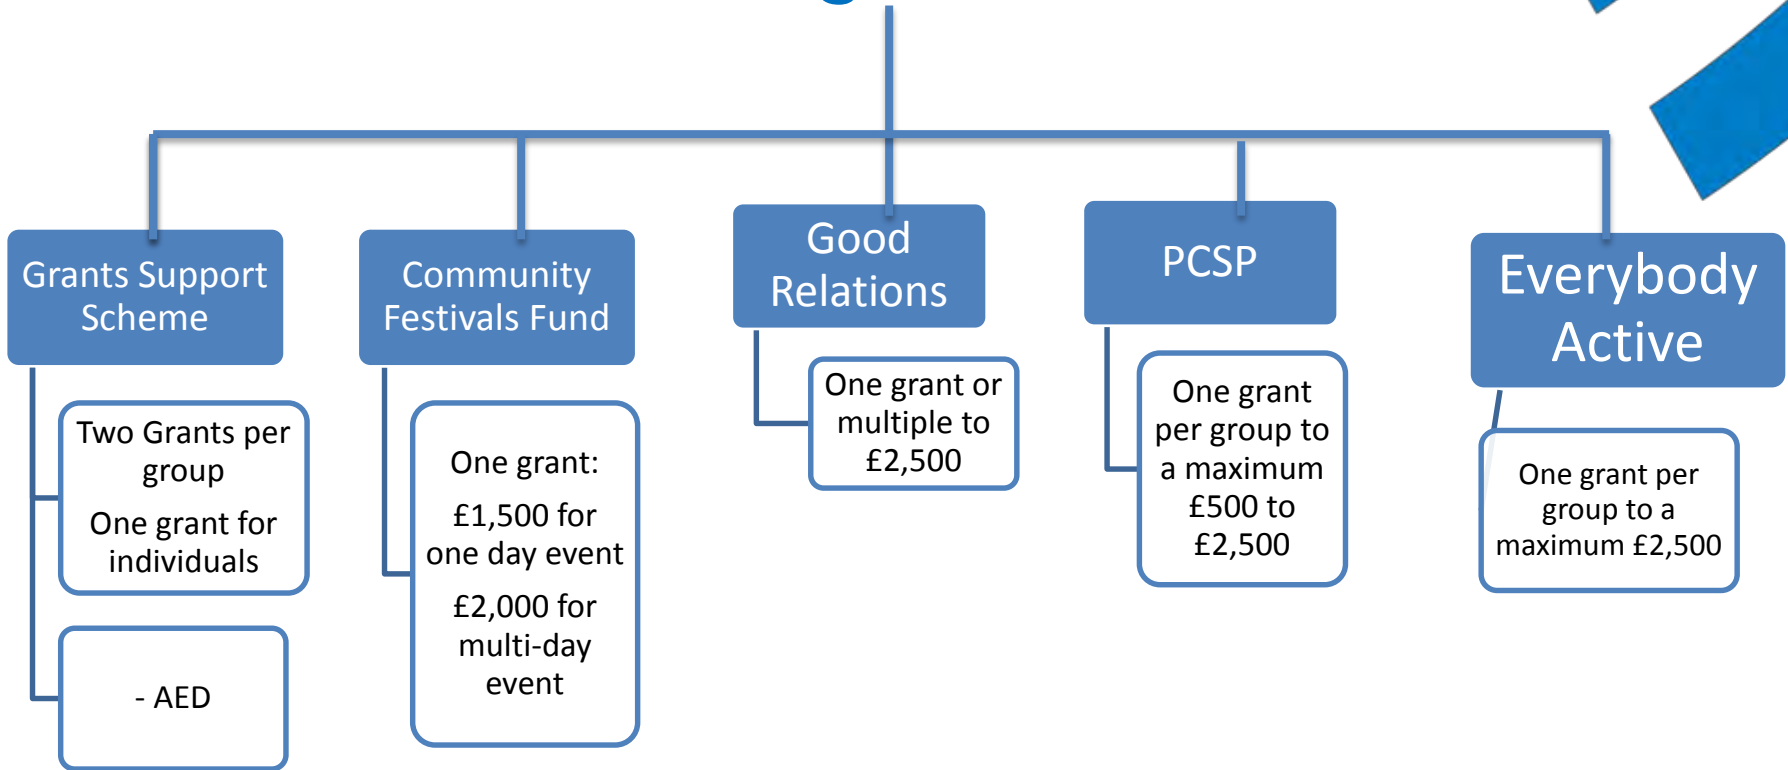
Grants Support Scheme

Two Grants per group

One grant for individuals

- AED

Community Festivals Fund

One grant:

£1,500 for one day event

£2,000 for multi-day event

Good Relations

One grant or multiple to £2,500

PCSP

One grant per group to a maximum £500 to £2,500

Everybody Active

One grant per group to a maximum £2,500